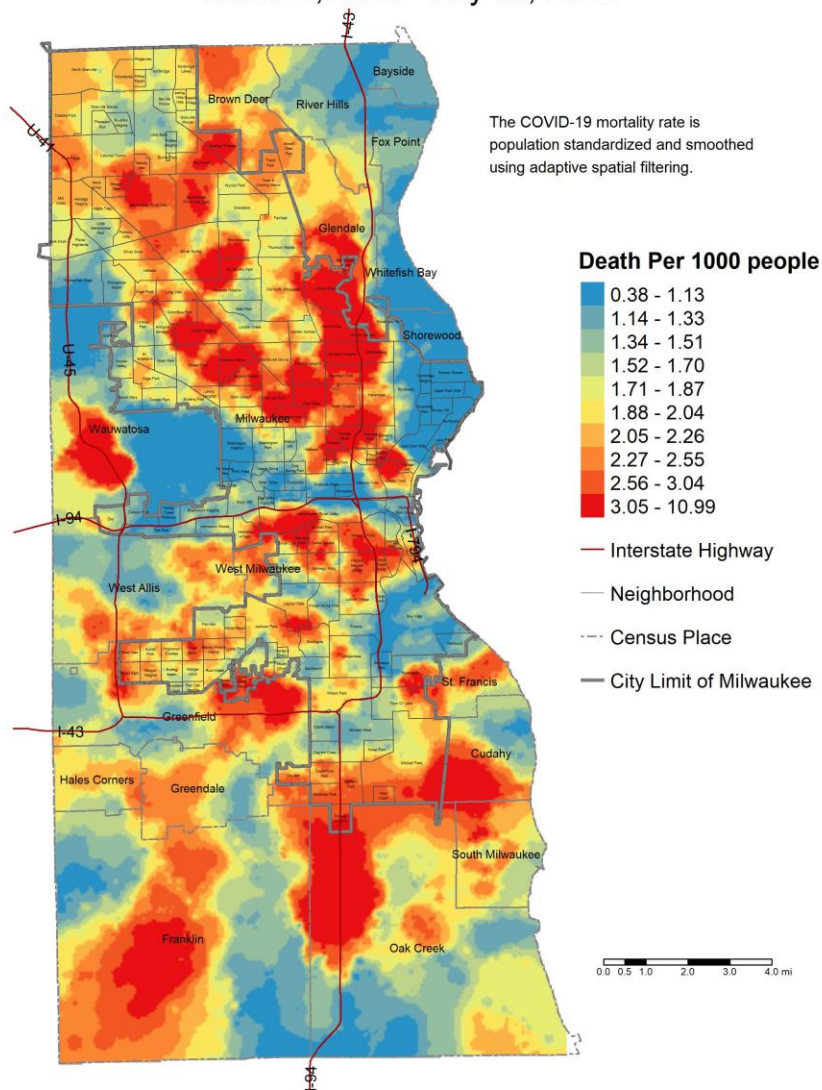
I-43

Bayside

Brown Deer

River Hills

Fox Point

U-41

The COVID-19 mortality rate is population standardized and smoothed using adaptive spatial filtering.

Glendale

Whitefish Bay

Death Per 1000 people

0.38 - 1.13
1.14 - 1.33
1.34 - 1.51
1.52 - 1.70
1.71 - 1.87
1.88 - 2.04
2.05 - 2.26
2.27 - 2.55
2.56 - 3.04
3.05 - 10.99

Shorewood

U-45

Milwaukee

Wauwatosa

I-94

I-794

West Allis

West Milwaukee

Interstate Highway

Neighborhood

Census Place

City Limit of Milwaukee

St. Francis

Greenfield

I-43

Cudahy

Hales Corners

Greendale

South Milwaukee

Franklin

Oak Creek

0.0 0.5 1.0 2.0 3.0 4.0 mi

I-94